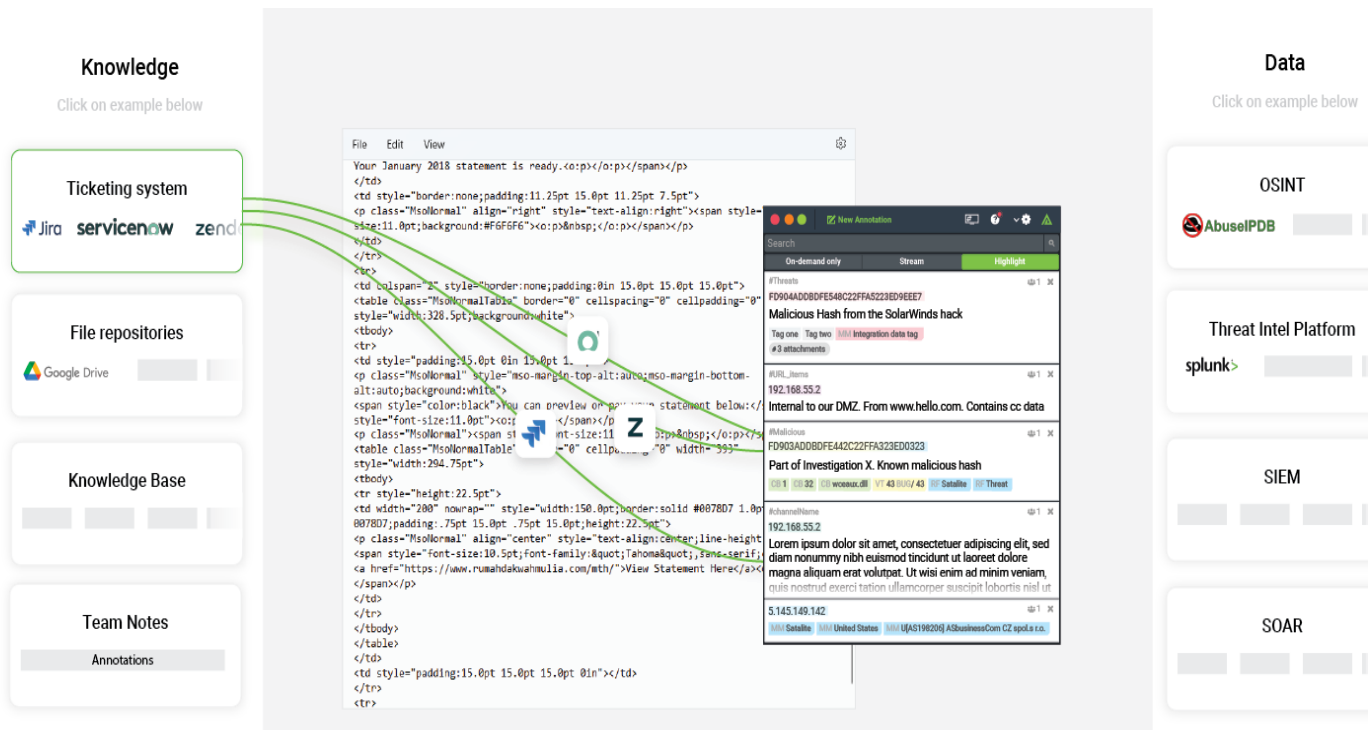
Knowledge

Click on example below

Ticketing system

Jira servicenow zend

File repositories

Google Drive

Knowledge Base

Team Notes

Annotations

File Edit View

Your January 2018 statement is ready.<o:p></o:p></span></p>
</td>
<td style="border:none;padding:11.25pt 15.0pt 11.25pt 7.5pt">
<p class="MsoNormal" align="right" style="text-align:right"><span style=
size:11.0pt;background:#F6F6F6"><o:p>&nbsp;</o:p></span></p>
</td>
</tr>
<tr>
<td colspan="2" style="border:none;padding:0in 15.0pt 15.0pt 15.0pt">
<table class="MsoNormalTable" border="0" cellspacing="0" cellpadding="0"
style="width:328.5pt;background:white">
<tbody>
<tr>
<td style="padding:15.0pt 0in 15.0pt 1
<p class="MsoNormal" style="mso-margin-top-alt:auto;mso-margin-bottom-
alt:auto;background:white">
<span style="color:black">You can preview or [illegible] statement below:</
style="font-size:11.0pt"><o:p></o:p></span></p>
<p class="MsoNormal"><span st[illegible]nt-size:11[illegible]p>&nbsp;</
<table class="MsoNormalTable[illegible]"0" cellpad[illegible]"0" width="393"
style="width:294.75pt">
<tbody>
<tr style="height:22.5pt">
<td width="200" nowrap="" style="width:150.0pt;border:solid #0078D7 1.0pt
0078D7;padding:.75pt 15.0pt .75pt 15.0pt;height:22.5pt">
<p class="MsoNormal" align="center" style="text-align:center;line-height
<span style="font-size:10.5pt;font-family:&quot;Tahoma&quot;,sans-serif;
<a href="https://www.rumahdakwahmulia.com/mth/">View Statement Here</a><
</span></p>
</td>
</tr>
</tbody>
</table>
</td>
<td style="padding:15.0pt 15.0pt 15.0pt 0in"></td>
</tr>
<tr>

New Annotation

Search

On-demand only Stream Highlight

#Threats
FD904ADDBDFE548C22FFA5223ED9EEE7
Malicious Hash from the SolarWinds hack
Tag one Tag two MM Integration data tag
# 3 attachments

#URL_items
192.168.55.2
Internal to our DMZ. From www.hello.com. Contains cc data

#Malicious
FD903ADDBDFE442C22FFA323ED0323
Part of Investigation X. Known malicious hash
CB 1 CB 32 CB wceaux.dll VT 43 BUG/ 43 RF Satalite RF Threat

#channelName
192.168.55.2
Lorem ipsum dolor sit amet, consectetuer adipiscing elit, sed diam nonummy nibh euismod tincidunt ut laoreet dolore magna aliquam erat volutpat. Ut wisi enim ad minim veniam, quis nostrud exerci tation ullamcorper suscipit lobortis nisl ut

5.145.149.142
MM Satalite MM United States MM U[AS198206] ASbusinessCom CZ spol.s r.o.

Data

Click on example below

OSINT

AbuseIPDB

Threat Intel Platform

splunk>

SIEM

SOAR